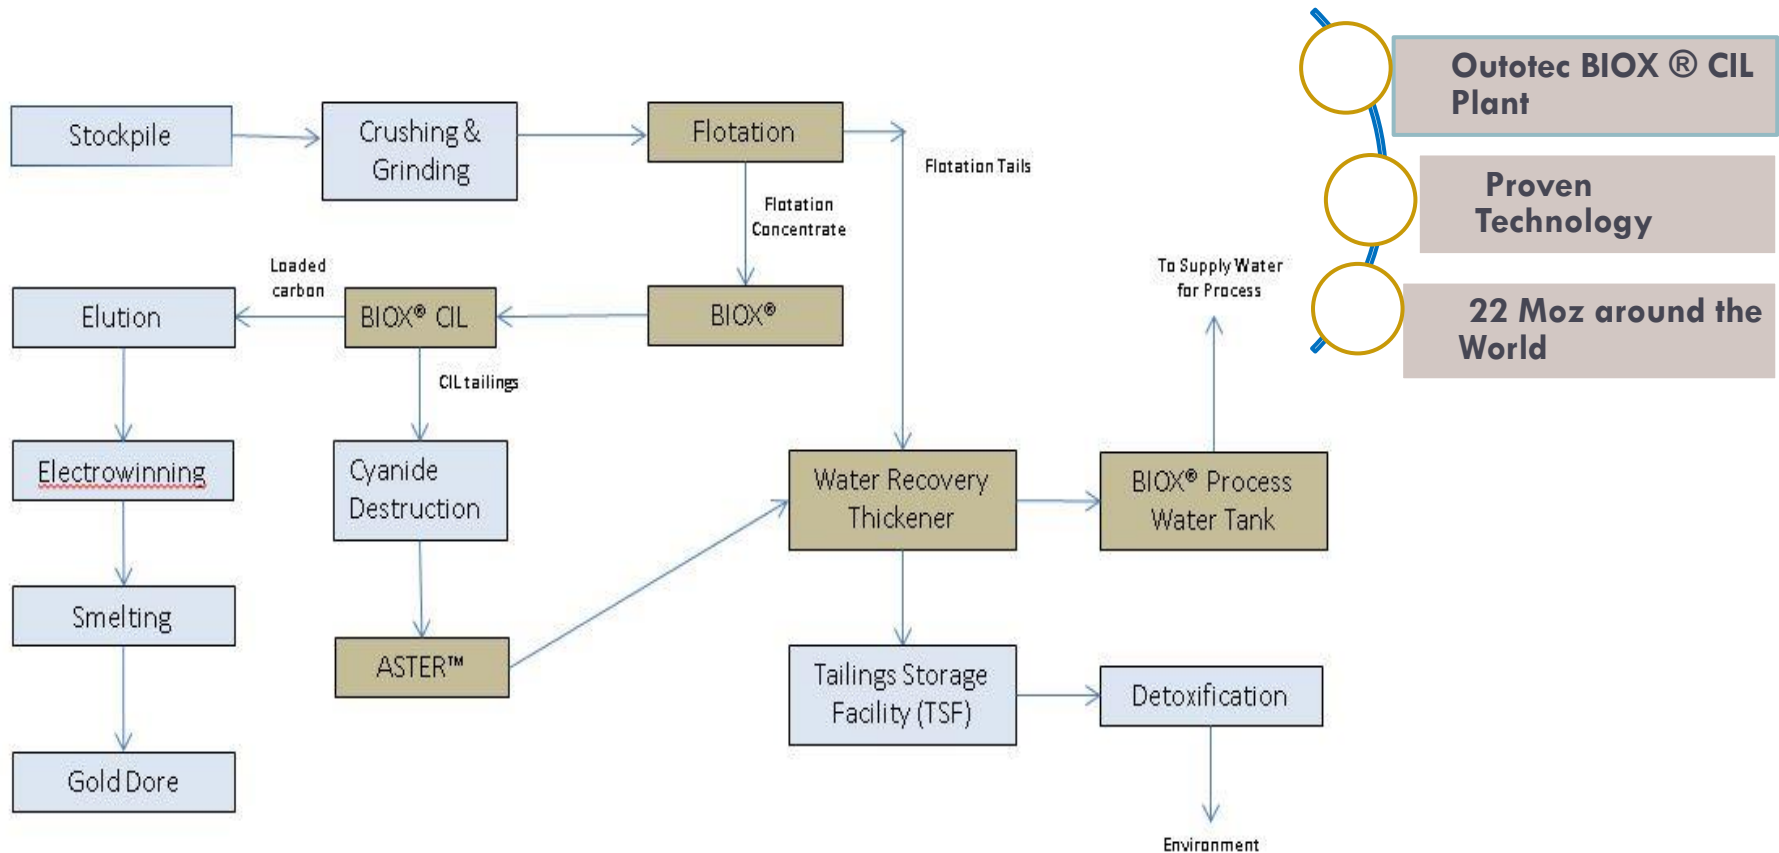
Stockpile

Crushing & Grinding

Flotation

Flotation Tails

Flotation Concentrate

Outotec BIOX ® CIL Plant

Proven Technology

22 Moz around the World

Loaded carbon

Elution

BIOX® CIL

BIOX®

To Supply Water for Process

CIL tailings

Electrowinning

Cyanide Destruction

Water Recovery Thickener

BIOX® Process Water Tank

Smelting

ASTER™

Tailings Storage Facility (TSF)

Detoxification

Gold Dore

Environment